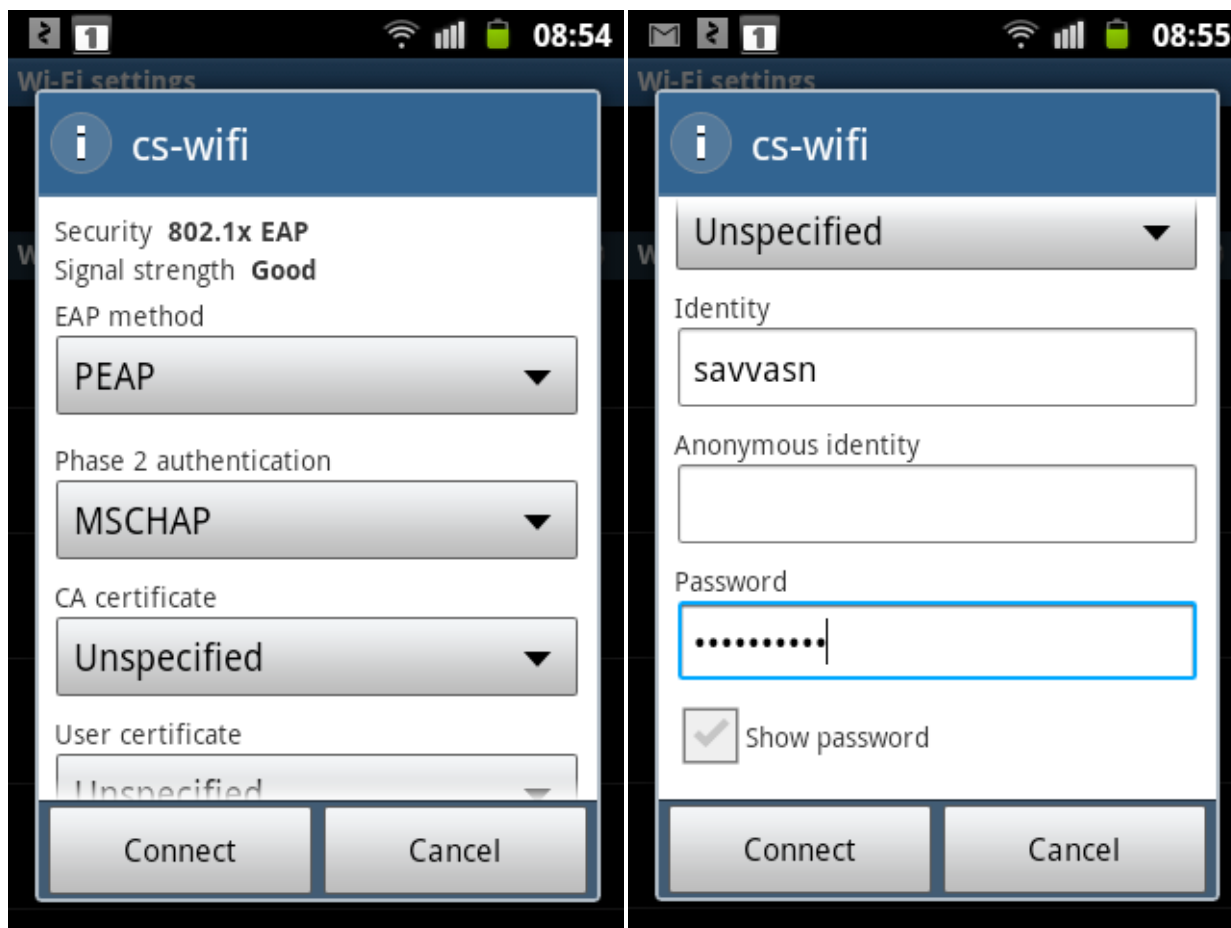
1 08:54

Wi-Fi settings

cs-wifi

Security 802.1x EAP
Signal strength Good

EAP method
PEAP

Phase 2 authentication
MSCHAP

CA certificate
Unspecified

User certificate
Unspecified

Connect Cancel

1 08:55

Wi-Fi settings

cs-wifi

Unspecified

Identity
savvasn

Anonymous identity

Password
••••••••••

Show password

Connect Cancel